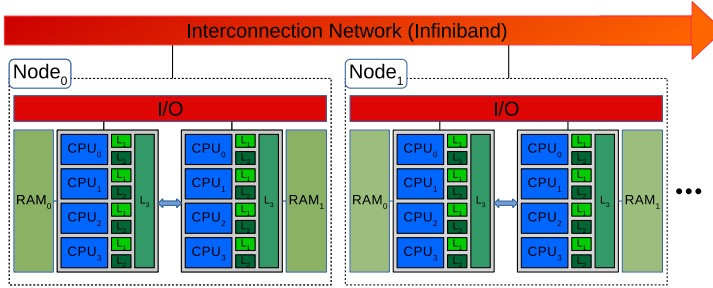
Interconnection Network (Infiniband)

Node$_0$

I/O

RAM$_0$

CPU$_0$ L$_1$ L$_2$
CPU$_1$ L$_1$ L$_2$
CPU$_2$ L$_1$ L$_2$
CPU$_3$ L$_1$ L$_2$
L$_3$

CPU$_0$ L$_1$ L$_2$
CPU$_1$ L$_1$ L$_2$
CPU$_2$ L$_1$ L$_2$
CPU$_3$ L$_1$ L$_2$
L$_3$

RAM$_1$

Node$_1$

I/O

RAM$_0$

CPU$_0$ L$_1$ L$_2$
CPU$_1$ L$_1$ L$_2$
CPU$_2$ L$_1$ L$_2$
CPU$_3$ L$_1$ L$_2$
L$_3$

CPU$_0$ L$_1$ L$_2$
CPU$_1$ L$_1$ L$_2$
CPU$_2$ L$_1$ L$_2$
CPU$_3$ L$_1$ L$_2$
L$_3$

RAM$_1$

...